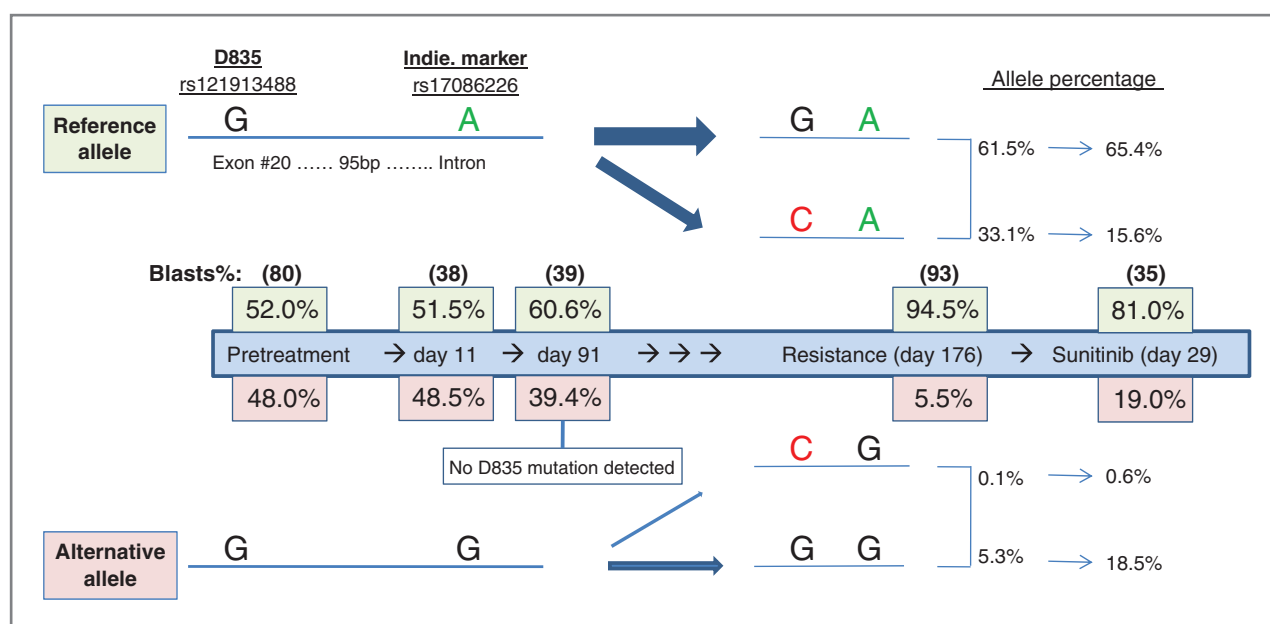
D835
rs121913488

Indie. marker
rs17086226

Allele percentage

Reference allele

G A

Exon #20 …… 95bp …….. Intron

G A

C A

61.5% → 65.4%

33.1% → 15.6%

Blasts%: (80) (38) (39) (93) (35)

52.0% 51.5% 60.6% 94.5% 81.0%

Pretreatment → day 11 → day 91 → → → Resistance (day 176) → Sunitinib (day 29)

48.0% 48.5% 39.4% 5.5% 19.0%

No D835 mutation detected

C G

0.1% → 0.6%

Alternative allele

G G

G G

5.3% → 18.5%